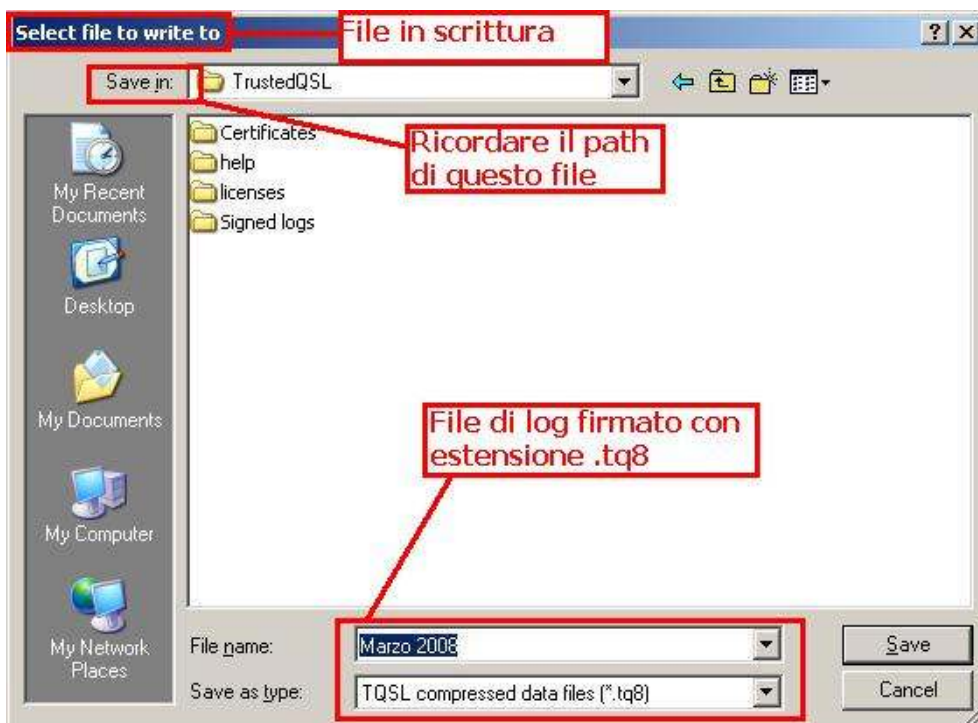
Select file to write to

File in scrittura

?

Save in: TrustedQSL

Certificates
help
licenses
Signed logs

Ricordare il path di questo file

My Recent Documents

Desktop

My Documents

My Computer

My Network Places

File di log firmato con estensione .tq8

File name: Marzo 2008

Save as type: TQSL compressed data files (*.tq8)

Save

Cancel